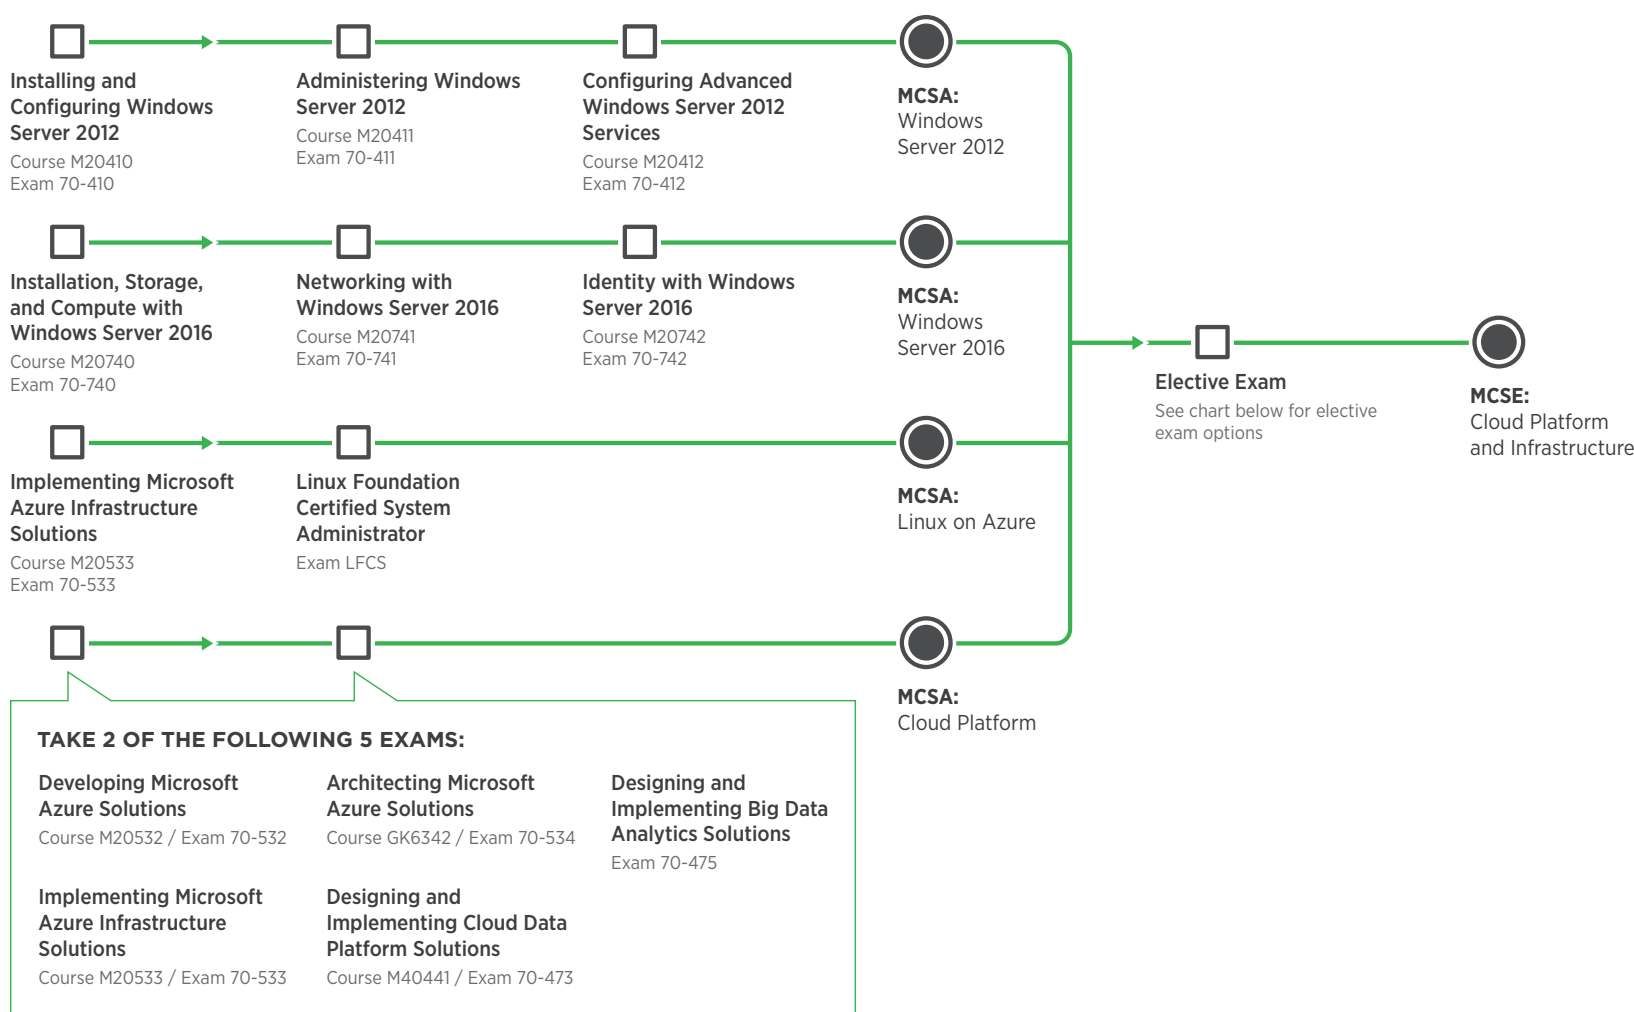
Installing and Configuring Windows Server 2012
Course M20410
Exam 70-410

Administering Windows Server 2012
Course M20411
Exam 70-411

Configuring Advanced Windows Server 2012 Services
Course M20412
Exam 70-412

MCSA:
Windows Server 2012

Installation, Storage, and Compute with Windows Server 2016
Course M20740
Exam 70-740

Networking with Windows Server 2016
Course M20741
Exam 70-741

Identity with Windows Server 2016
Course M20742
Exam 70-742

MCSA:
Windows Server 2016

Elective Exam
See chart below for elective exam options

MCSE:
Cloud Platform and Infrastructure

Implementing Microsoft Azure Infrastructure Solutions
Course M20533
Exam 70-533

Linux Foundation Certified System Administrator
Exam LFCS

MCSA:
Linux on Azure

MCSA:
Cloud Platform

TAKE 2 OF THE FOLLOWING 5 EXAMS:

Developing Microsoft Azure Solutions
Course M20532 / Exam 70-532

Architecting Microsoft Azure Solutions
Course GK6342 / Exam 70-534

Designing and Implementing Big Data Analytics Solutions
Exam 70-475

Implementing Microsoft Azure Infrastructure Solutions
Course M20533 / Exam 70-533

Designing and Implementing Cloud Data Platform Solutions
Course M40441 / Exam 70-473